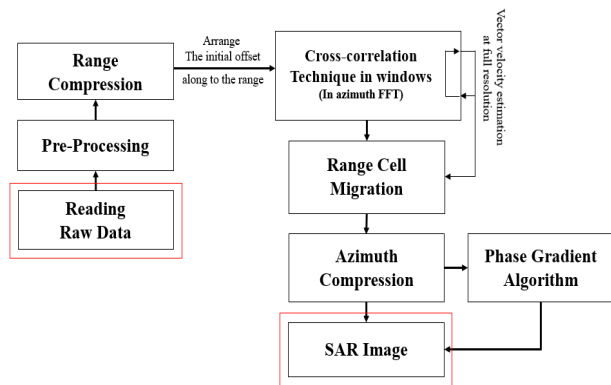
Range Compression

Arrange
The initial offset
along to the range

Cross-correlation
Technique in windows
(In azimuth FFT)

Vector velocity estimation
at full resolution

Pre-Processing

Range Cell
Migration

Reading
Raw Data

Azimuth
Compression

Phase Gradient
Algorithm

SAR Image